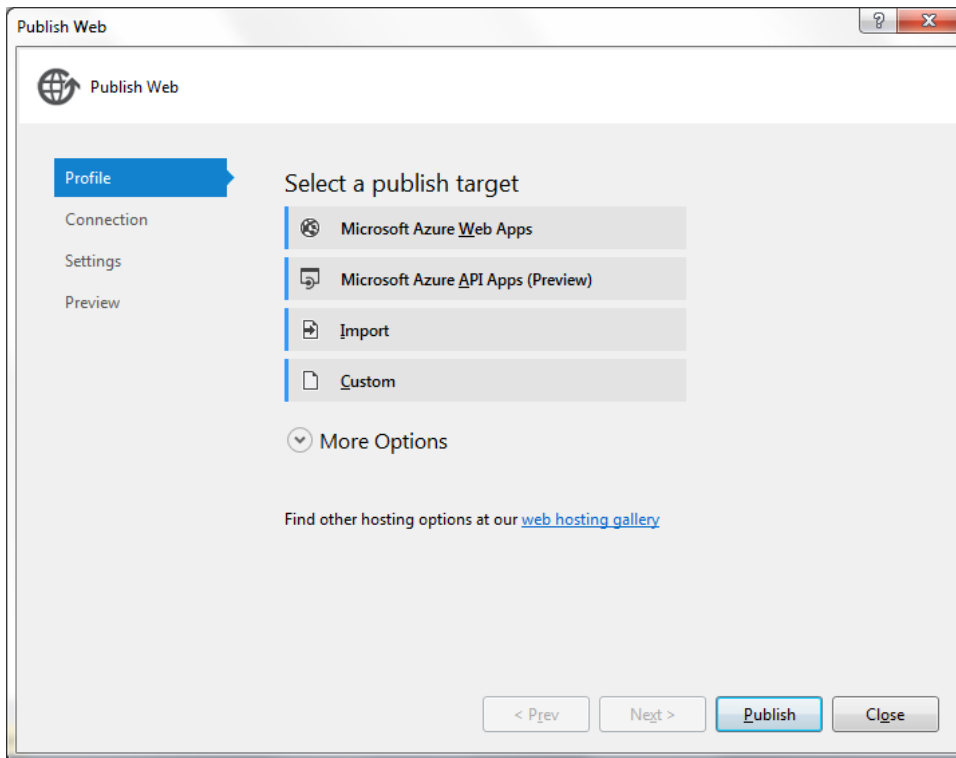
Publish Web

? X

Publish Web

Profile

Connection

Settings

Preview

Select a publish target

Microsoft Azure Web Apps

Microsoft Azure API Apps (Preview)

Import

Custom

More Options

Find other hosting options at our web hosting gallery

< Prev

Next >

Publish

Close